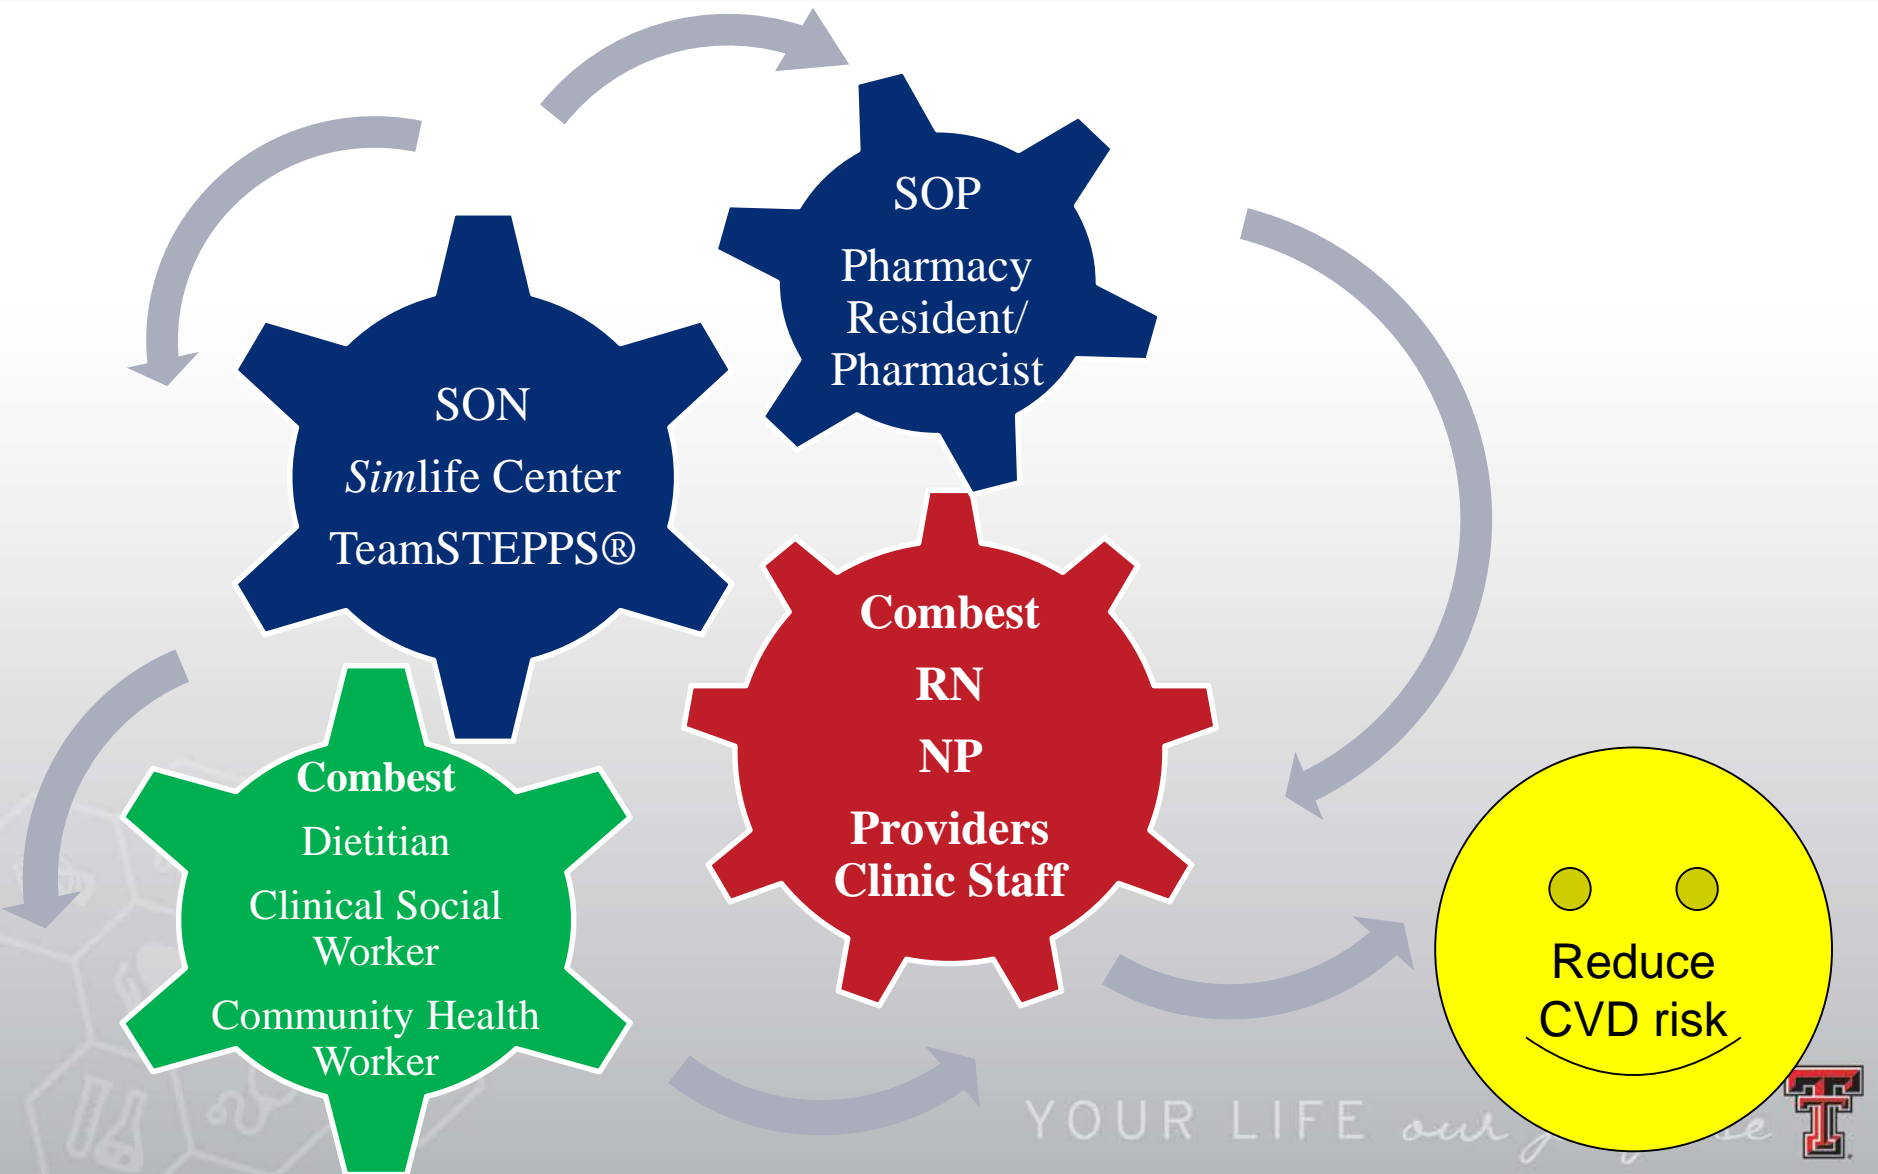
SOP
Pharmacy Resident/ Pharmacist

SON
*Sim*life Center
TeamSTEPPS®

Combest
RN
NP
Providers
Clinic Staff

Combest
Dietitian
Clinical Social Worker
Community Health Worker

Reduce CVD risk

YOUR LIFE our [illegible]